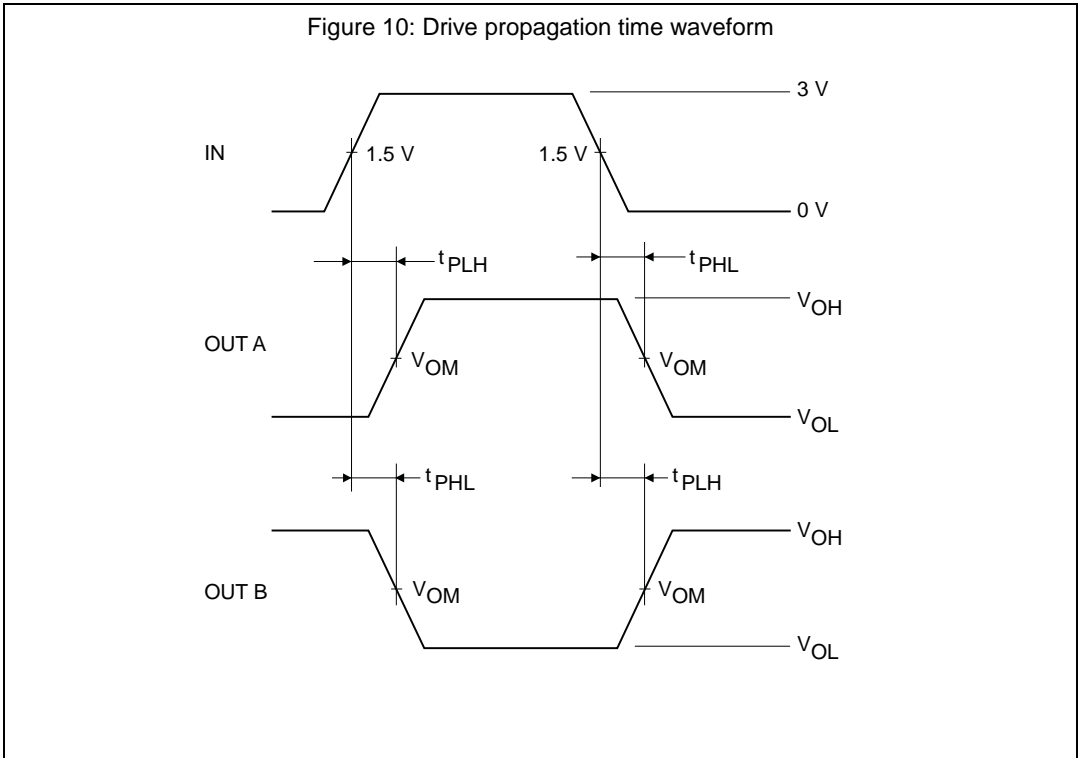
Figure 10: Drive propagation time waveform

3 V

IN

1.5 V

1.5 V

0 V

$t_{PLH}$

$t_{PHL}$

$V_{OH}$

OUT A

$V_{OM}$

$V_{OM}$

$V_{OL}$

$t_{PHL}$

$t_{PLH}$

$V_{OH}$

OUT B

$V_{OM}$

$V_{OM}$

$V_{OL}$